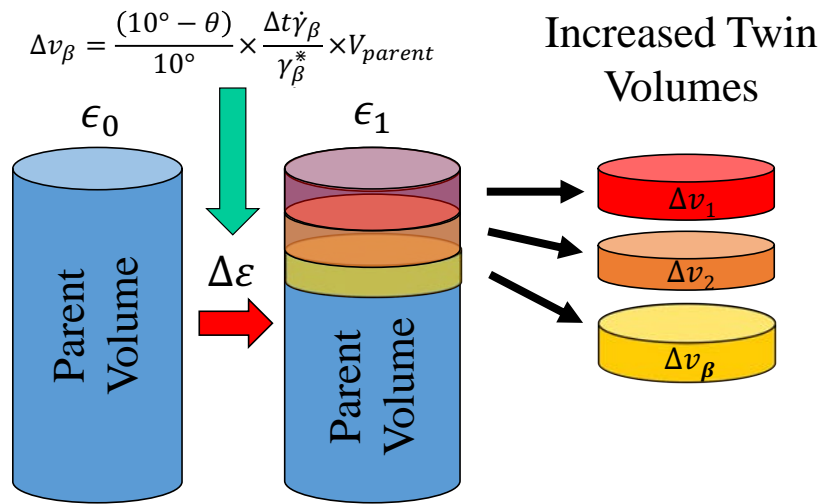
$\Delta v_\beta = \frac{(10° - \theta)}{10°} \times \frac{\Delta t \dot{\gamma}_\beta}{\gamma_\beta^*} \times V_{parent}$

Increased Twin Volumes

$\epsilon_0$

$\epsilon_1$

Parent Volume

$\Delta\varepsilon$

Parent Volume

$\Delta v_1$

$\Delta v_2$

$\Delta v_\beta$